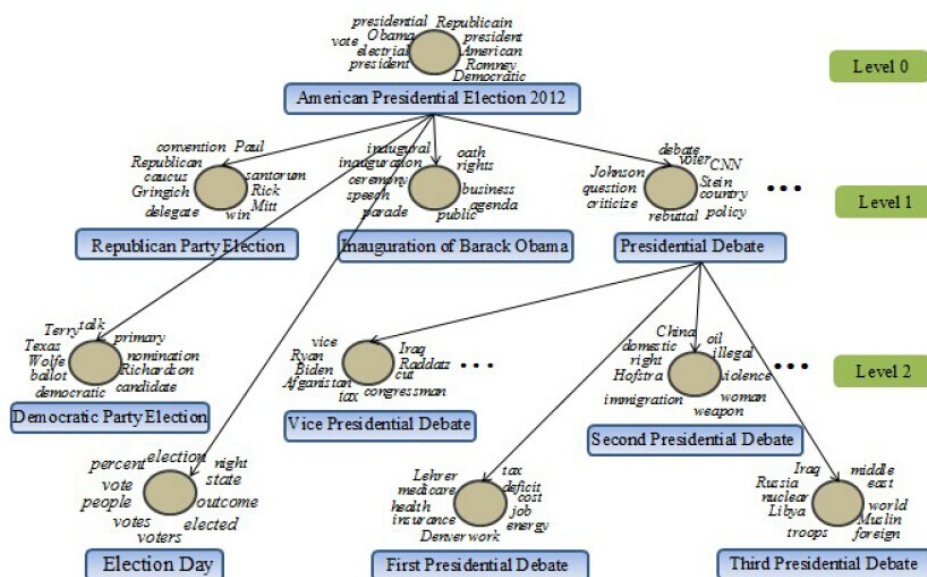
presidential Republicain
vote Obama president
electrial American
president Romney
Democratic

American Presidential Election 2012

Level 0

convention Paul
Republican
caucus santorum
Gringich Rick
delegate Mitt
win

Republican Party Election

inaugural oath
inauguration rights
ceremony business
speech agenda
parade public

Inauguration of Barack Obama

debate
voter CNN
Johnson Stein
question country
criticize policy
rebuttal

Presidential Debate

Level 1

Terry talk
Texas primary
Wolfe nomination
ballot Richardson
democratic candidate

Democratic Party Election

vice Iraq
Ryan Raddatz
Biden cut
Afganistan congressman
tax

Vice Presidential Debate

China oil
domestic illegal
right
Hofstra violence
immigration woman
weapon

Second Presidential Debate

Level 2

percent election night
vote state
people outcome
votes elected
voters

Election Day

Lehrer tax
medicare deficit
health cost
insurance job
Denver work energy

First Presidential Debate

Iraq middle
Russia east
nuclear world
Libya Muslin
troops foreign

Third Presidential Debate